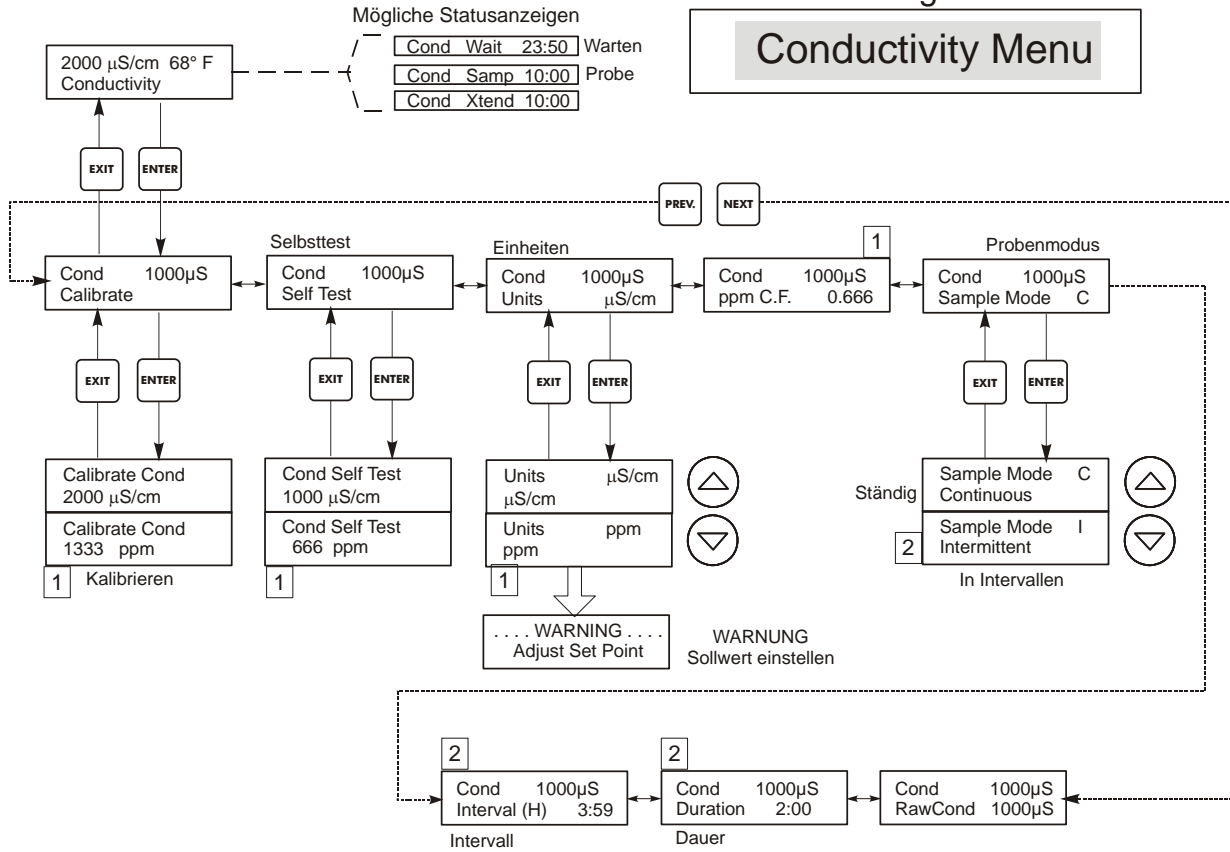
Mögliche Statusanzeigen

Conductivity Menu

2000 µS/cm 68° F
Conductivity

Cond Wait 23:50 Warten
Cond Samp 10:00 Probe
Cond Xtend 10:00

EXIT ENTER

PREV. NEXT

Selbsttest

Einheiten

1

Probenmodus

Cond 1000µS
Calibrate

Cond 1000µS
Self Test

Cond 1000µS
Units µS/cm

Cond 1000µS
ppm C.F. 0.666

Cond 1000µS
Sample Mode C

EXIT ENTER

EXIT ENTER

EXIT ENTER

EXIT ENTER

Calibrate Cond
2000 µS/cm

Calibrate Cond
1333 ppm

1 Kalibrieren

Cond Self Test
1000 µS/cm

Cond Self Test
666 ppm

1

Units µS/cm
µS/cm

Units ppm
ppm

1

Ständig

Sample Mode C
Continuous

Sample Mode I
Intermittent

2

In Intervallen

. . . . WARNING . . . .
Adjust Set Point

WARNUNG
Sollwert einstellen

2

Cond 1000µS
Interval (H) 3:59

Intervall

2

Cond 1000µS
Duration 2:00

Dauer

Cond 1000µS
RawCond 1000µS